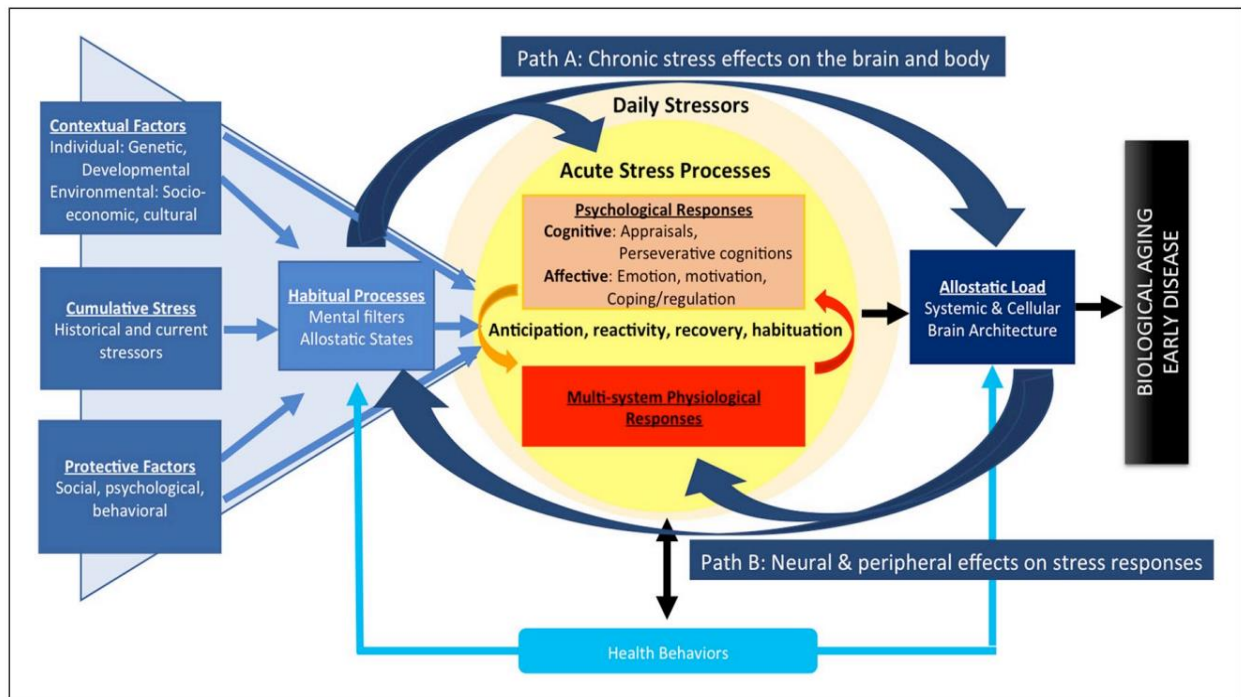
Path A: Chronic stress effects on the brain and body

Daily Stressors

Contextual Factors
Individual: Genetic, Developmental
Environmental: Socioeconomic, cultural

Cumulative Stress
Historical and current stressors

Protective Factors
Social, psychological, behavioral

Habitual Processes
Mental filters
Allostatic States

Acute Stress Processes

Psychological Responses
Cognitive: Appraisals, Perseverative cognitions
Affective: Emotion, motivation, Coping/regulation

Anticipation, reactivity, recovery, habituation

Multi-system Physiological Responses

Allostatic Load
Systemic & Cellular
Brain Architecture

BIOLOGICAL AGING
EARLY DISEASE

Path B: Neural & peripheral effects on stress responses

Health Behaviors